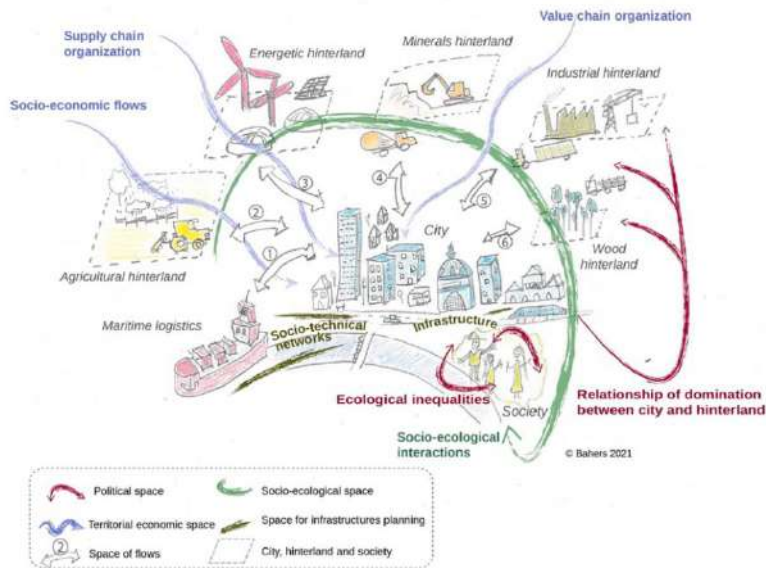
Value chain organization

Supply chain organization

Energetic hinterland

Minerals hinterland

Industrial hinterland

Socio-economic flows

3

4

5

2

1

6

City

Wood hinterland

Agricultural hinterland

Maritime logistics

Socio-technical networks

Infrastructure

Ecological inequalities

Society

Relationship of domination between city and hinterland

Socio-ecological interactions

© Bahers 2021

Political space

Socio-ecological space

Territorial economic space

Space for infrastructures planning

2 Space of flows

City, hinterland and society